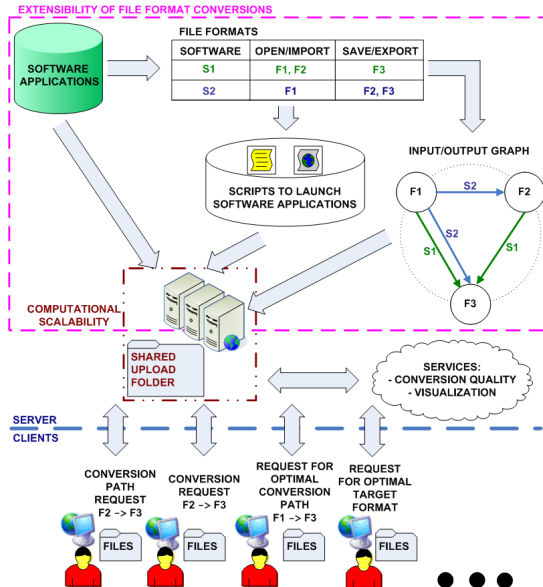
EXTENSIBILITY OF FILE FORMAT CONVERSIONS

SOFTWARE APPLICATIONS

FILE FORMATS

| SOFTWARE | OPEN/IMPORT | SAVE/EXPORT |
|---|---|---|
| S1 | F1, F2 | F3 |
| S2 | F1 | F2, F3 |

SCRIPTS TO LAUNCH SOFTWARE APPLICATIONS

INPUT/OUTPUT GRAPH

F1

S2

F2

S2

S1

S1

F3

COMPUTATIONAL SCALABILITY

SHARED UPLOAD FOLDER

SERVICES:
- CONVERSION QUALITY
- VISUALIZATION

SERVER

CLIENTS

CONVERSION PATH REQUEST F2 -> F3

CONVERSION REQUEST F2 -> F3

REQUEST FOR OPTIMAL CONVERSION PATH F1 -> F3

REQUEST FOR OPTIMAL TARGET FORMAT

FILES

FILES

FILES

FILES